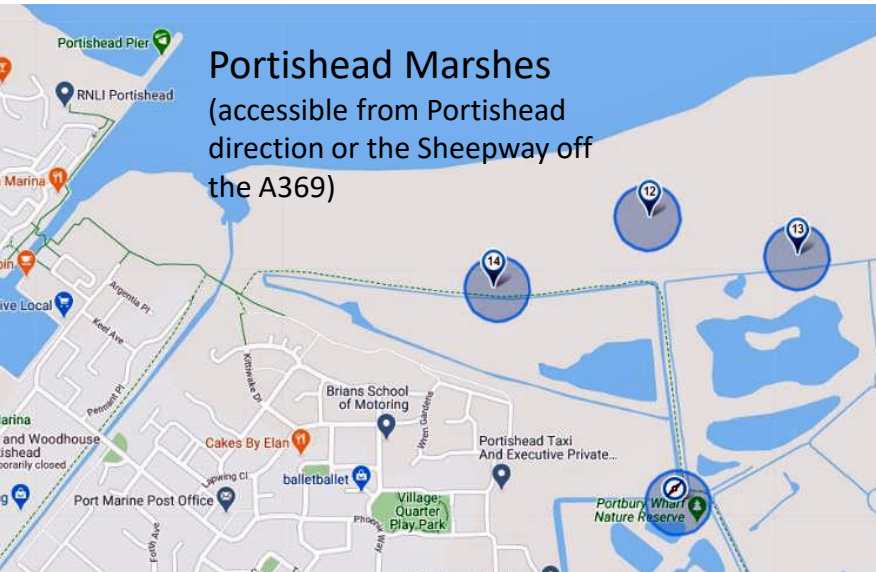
Portishead Marshes
(accessible from Portishead direction or the Sheepway off the A369)

Portishead Pier
RNLI Portishead
Marina
bin
ive Local
Argentia Pl
Keel Ave
Pennant Pl
arina
and Woodhouse
ishead
porarily closed
Kittiwake Dr
Brians School of Motoring
Wren Gardens
Cakes By Elan
Portishead Taxi And Executive Private...
Lapwing Cl
balletballet
Port Marine Post Office
Village Quarter Play Park
Phoenix Way
Forth Ave
12
13
14
Portbury Wharf Nature Reserve